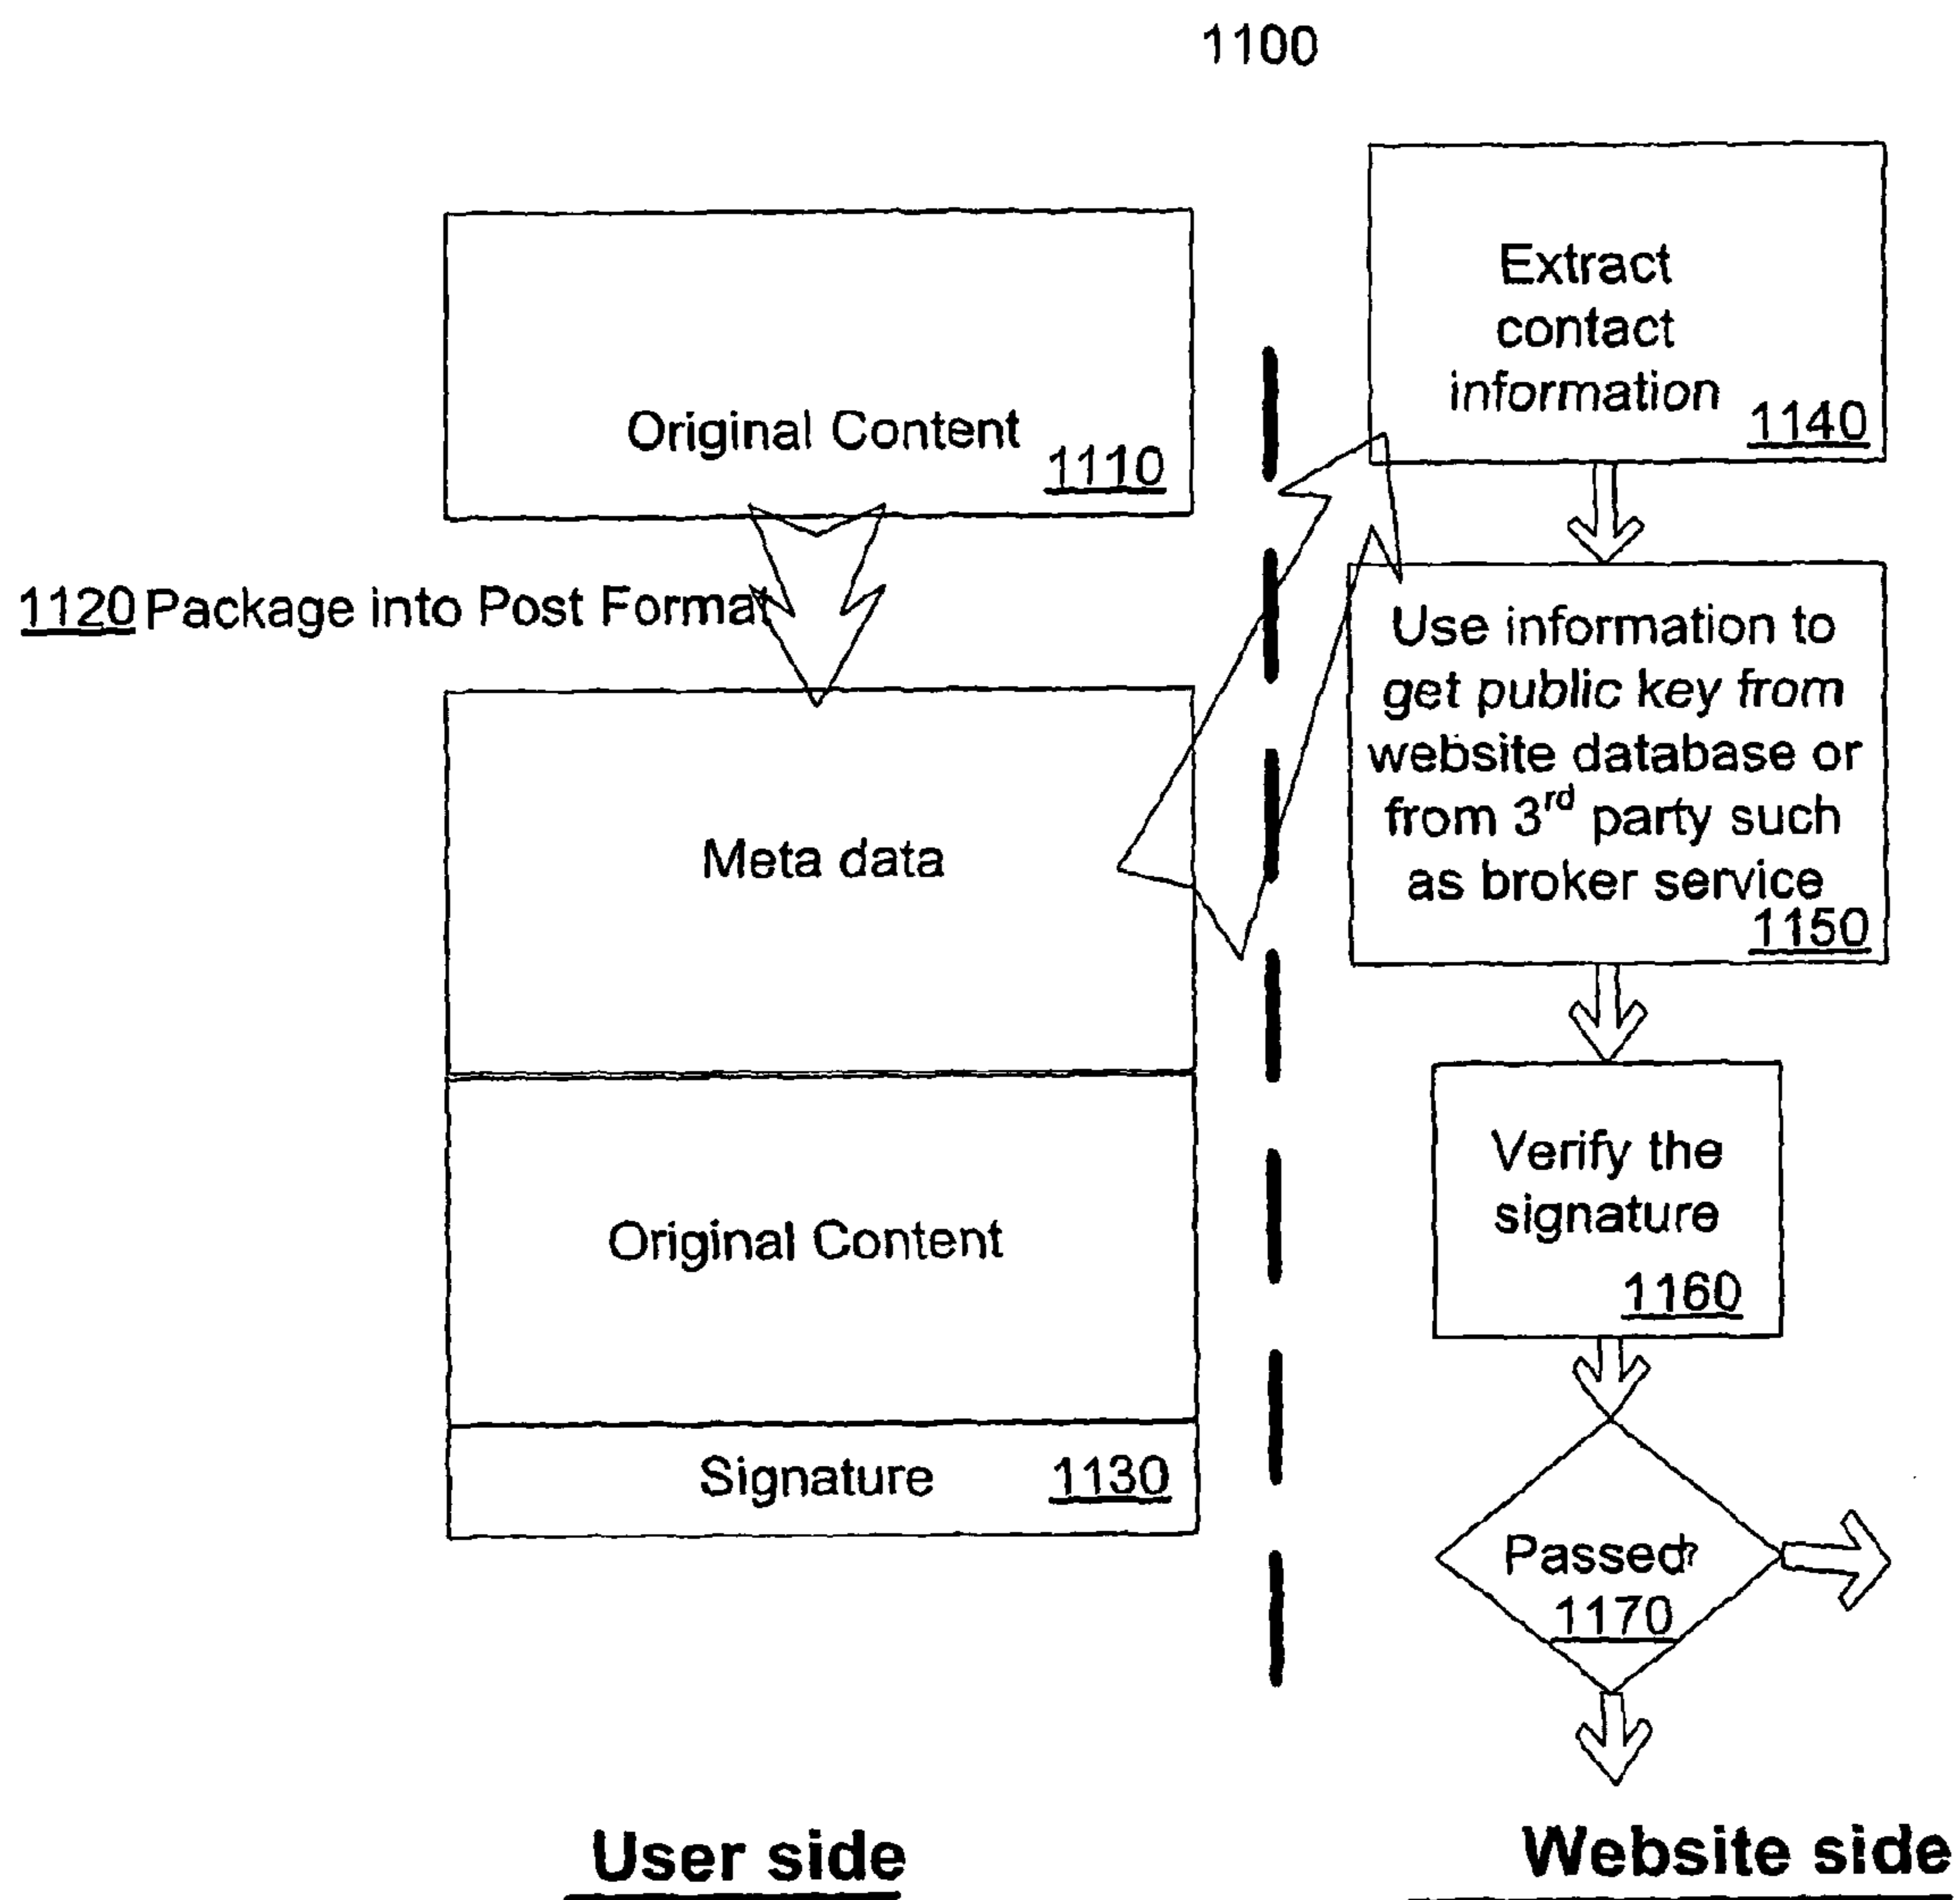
1100

Original Content 1110

1120 Package into Post Format

Meta data

Original Content

Signature 1130

Extract contact information 1140

Use information to get public key from website database or from 3$^{rd}$ party such as broker service 1150

Verify the signature 1160

Passed? 1170

User side

Website side